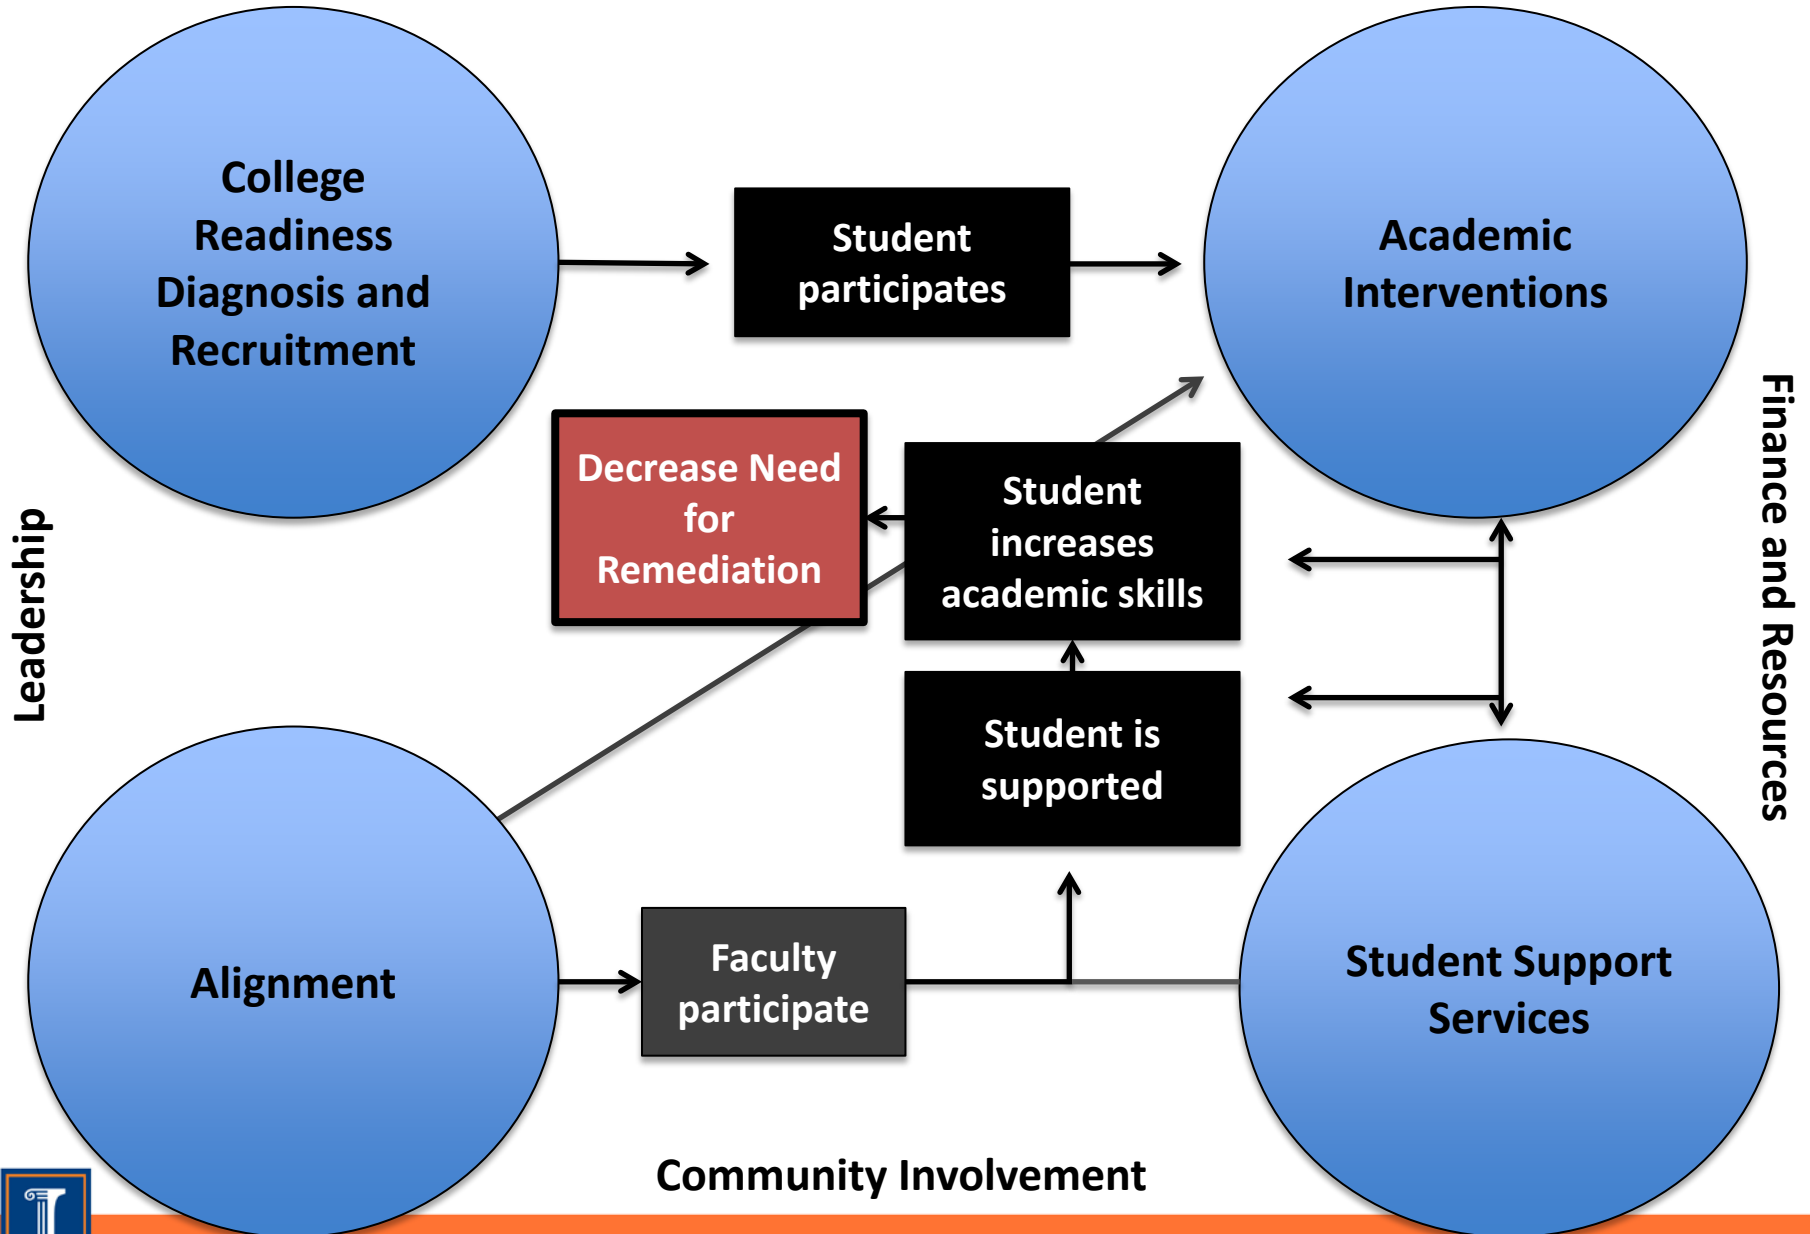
College Readiness Diagnosis and Recruitment

Student participates

Academic Interventions

Leadership

Decrease Need for Remediation

Student increases academic skills

Finance and Resources

Student is supported

Alignment

Faculty participate

Student Support Services

Community Involvement